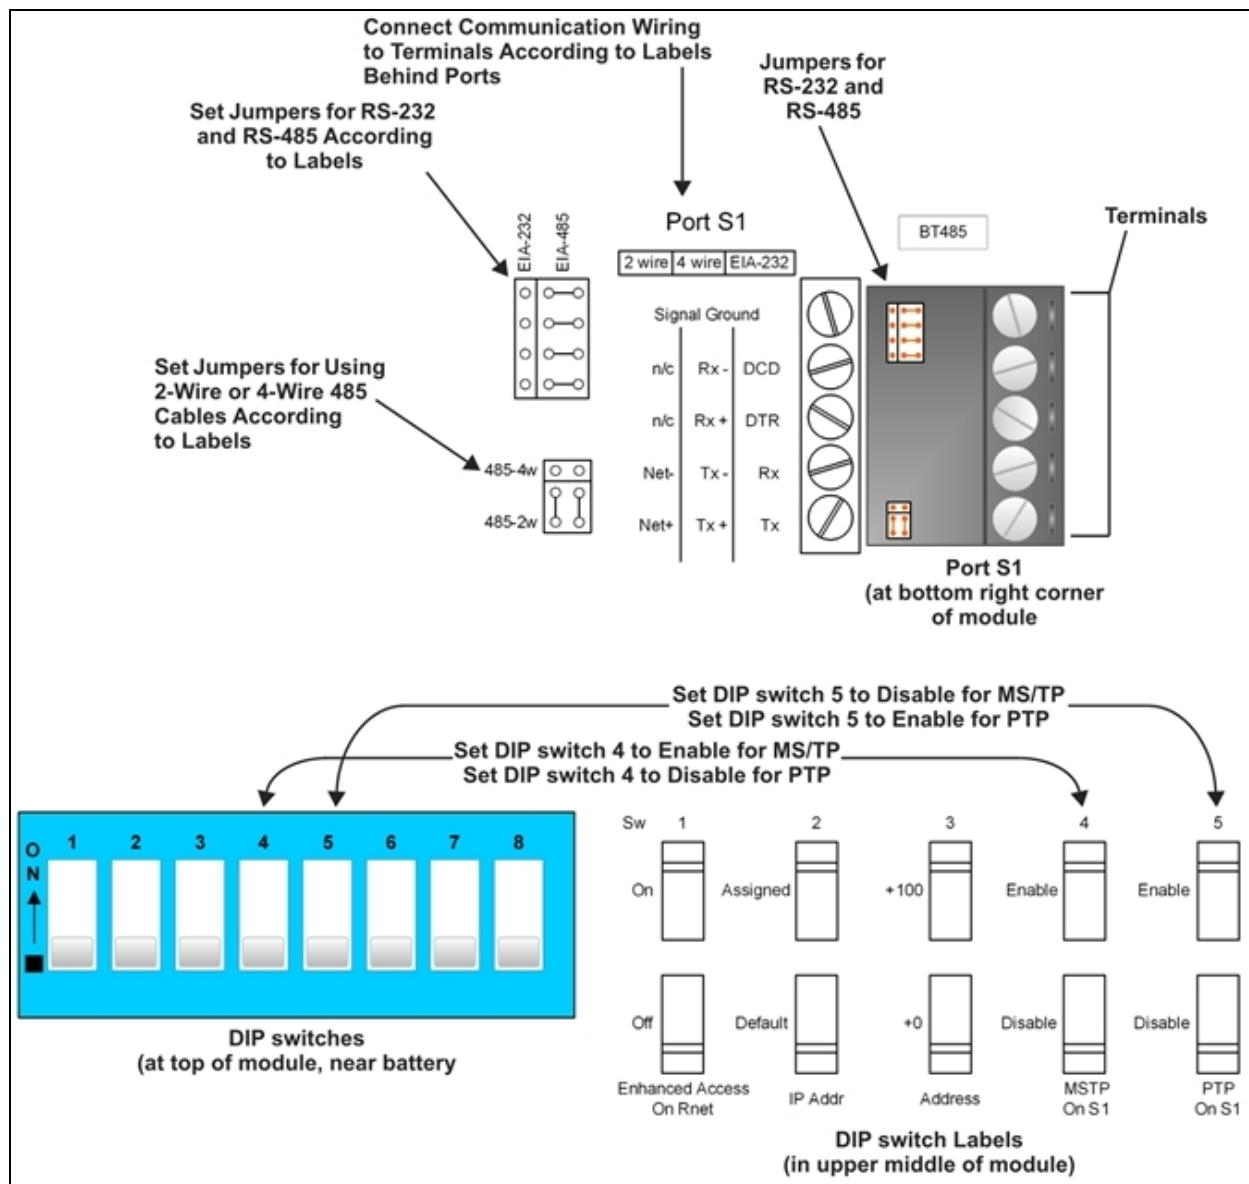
Connect Communication Wiring to Terminals According to Labels Behind Ports

Jumpers for RS-232 and RS-485

Set Jumpers for RS-232 and RS-485 According to Labels

EIA-232
EIA-485

Port S1

BT485

Terminals

| 2 wire | 4 wire | EIA-232 |
|---|---|---|

Signal Ground

| n/c | Rx - | DCD |
|---|---|---|
| n/c | Rx + | DTR |
| Net- | Tx - | Rx |
| Net+ | Tx + | Tx |

Set Jumpers for Using 2-Wire or 4-Wire 485 Cables According to Labels

485-4w
485-2w

Port S1
(at bottom right corner of module

Set DIP switch 5 to Disable for MS/TP
Set DIP switch 5 to Enable for PTP

Set DIP switch 4 to Enable for MS/TP
Set DIP switch 4 to Disable for PTP

O N
1 2 3 4 5 6 7 8

DIP switches
(at top of module, near battery)

Sw 1 2 3 4 5

On Assigned +100 Enable Enable

Off Default +0 Disable Disable

Enhanced Access On Rnet
IP Addr
Address
MSTP On S1
PTP On S1

DIP switch Labels
(in upper middle of module)